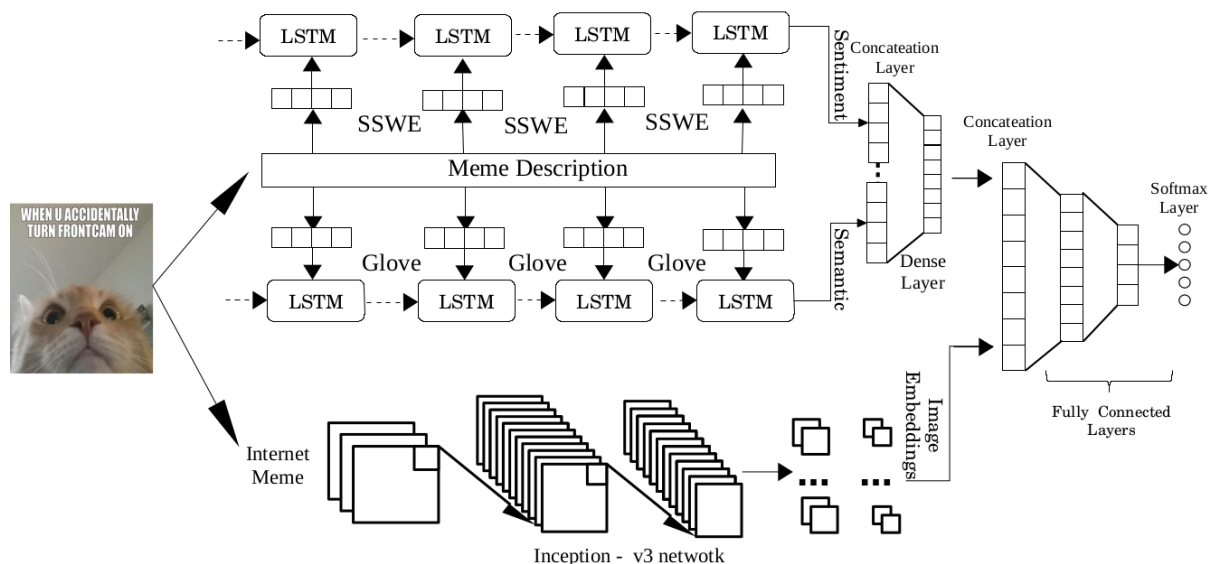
LSTM
LSTM
LSTM
LSTM
SSWE
SSWE
SSWE
Sentiment
Concateation Layer
Meme Description
WHEN U ACCIDENTALLY TURN FRONTCAM ON
Glove
Glove
Glove
LSTM
LSTM
LSTM
LSTM
Semantic
Dense Layer
Concateation Layer
Softmax Layer
Image Embeddings
Fully Connected Layers
Internet Meme
Inception - v3 netwotk